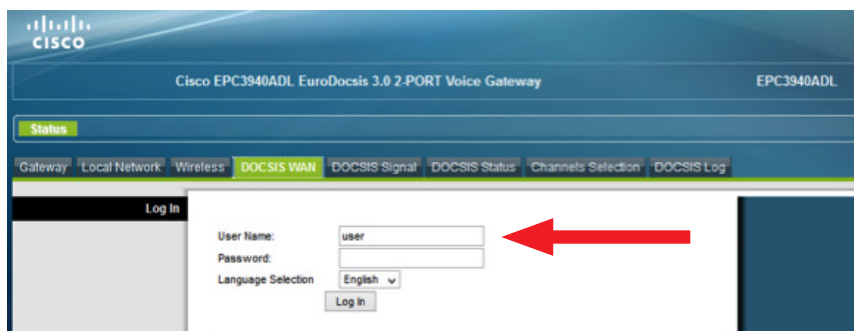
cisco

Cisco EPC3940ADL EuroDocsis 3.0 2-PORT Voice Gateway

EPC3940ADL

Status

Gateway Local Network Wireless DOCSIS WAN DOCSIS Signal DOCSIS Status Channels Selection DOCSIS Log

Log In

User Name: user
Password:
Language Selection English
Log In